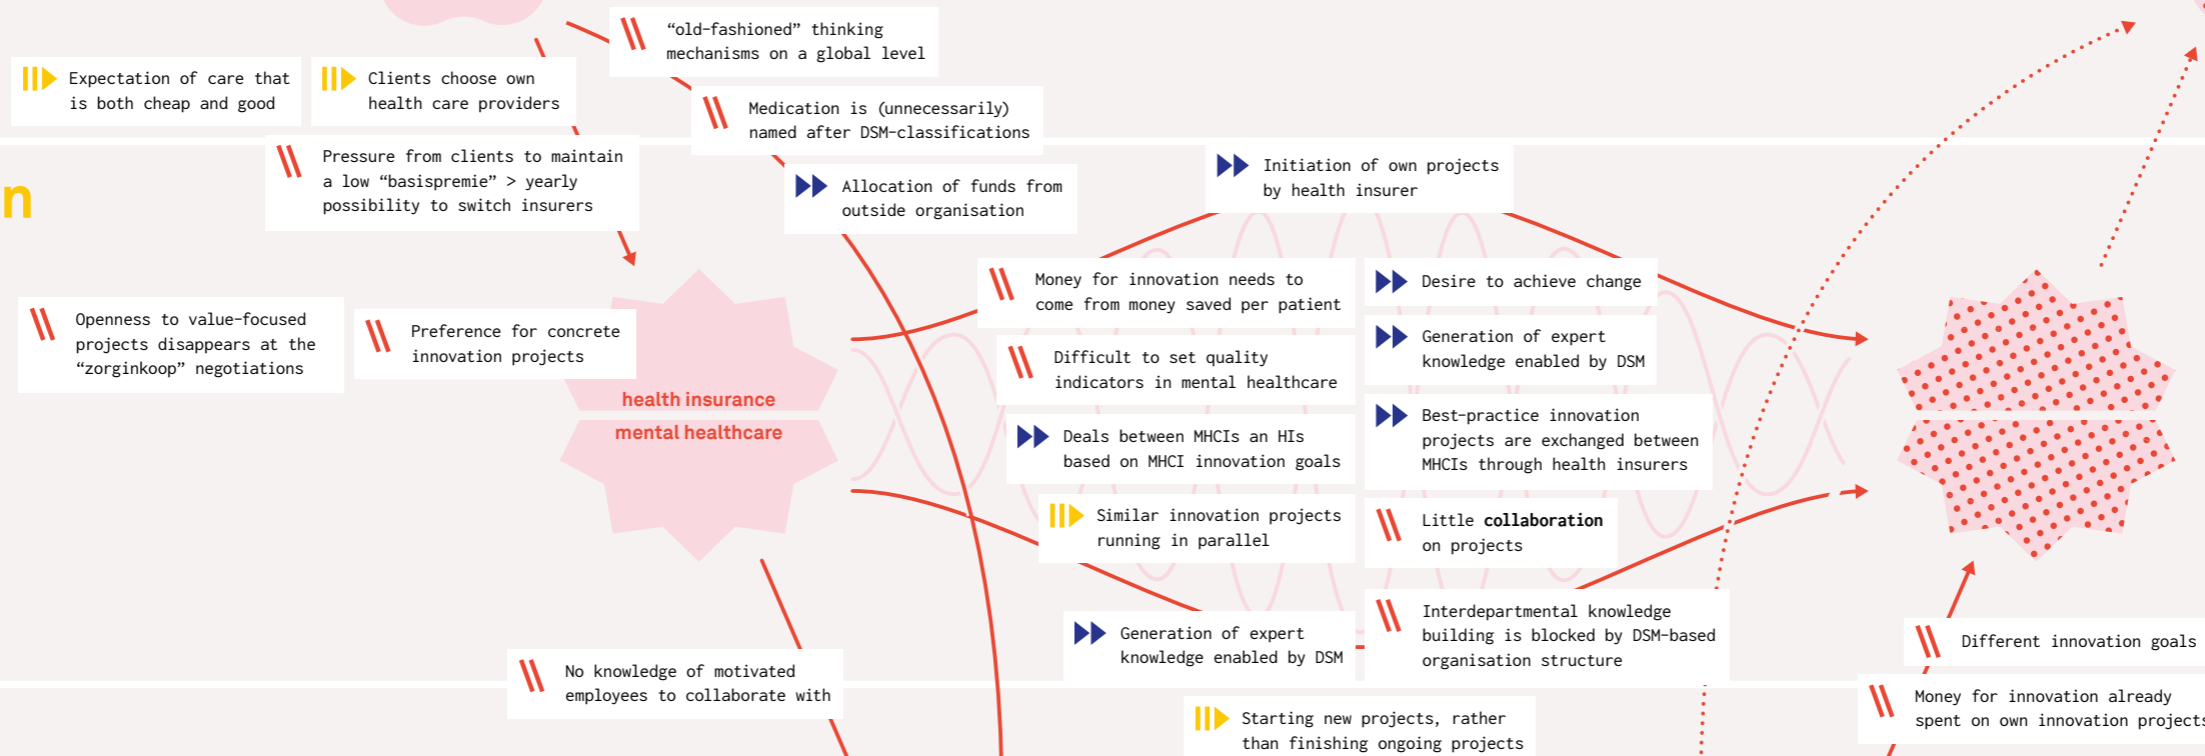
Expectation of care that is both cheap and good

Clients choose own health care providers

“old-fashioned” thinking mechanisms on a global level

Medication is (unnecessarily) named after DSM-classifications

n

Pressure from clients to maintain a low “basispremie” > yearly possibility to switch insurers

Allocation of funds from outside organisation

Initiation of own projects by health insurer

Openness to value-focused projects disappears at the “zorginkoop” negotiations

Preference for concrete innovation projects

health insurance

mental healthcare

Money for innovation needs to come from money saved per patient

Desire to achieve change

Difficult to set quality indicators in mental healthcare

Generation of expert knowledge enabled by DSM

Deals between MHCIs an HIs based on MHCI innovation goals

Best-practice innovation projects are exchanged between MHCIs through health insurers

Similar innovation projects running in parallel

Little **collaboration** on projects

Generation of expert knowledge enabled by DSM

Interdepartmental knowledge building is blocked by DSM-based organisation structure

Different innovation goals

No knowledge of motivated employees to collaborate with

Starting new projects, rather than finishing ongoing projects

Money for innovation already spent on own innovation projects